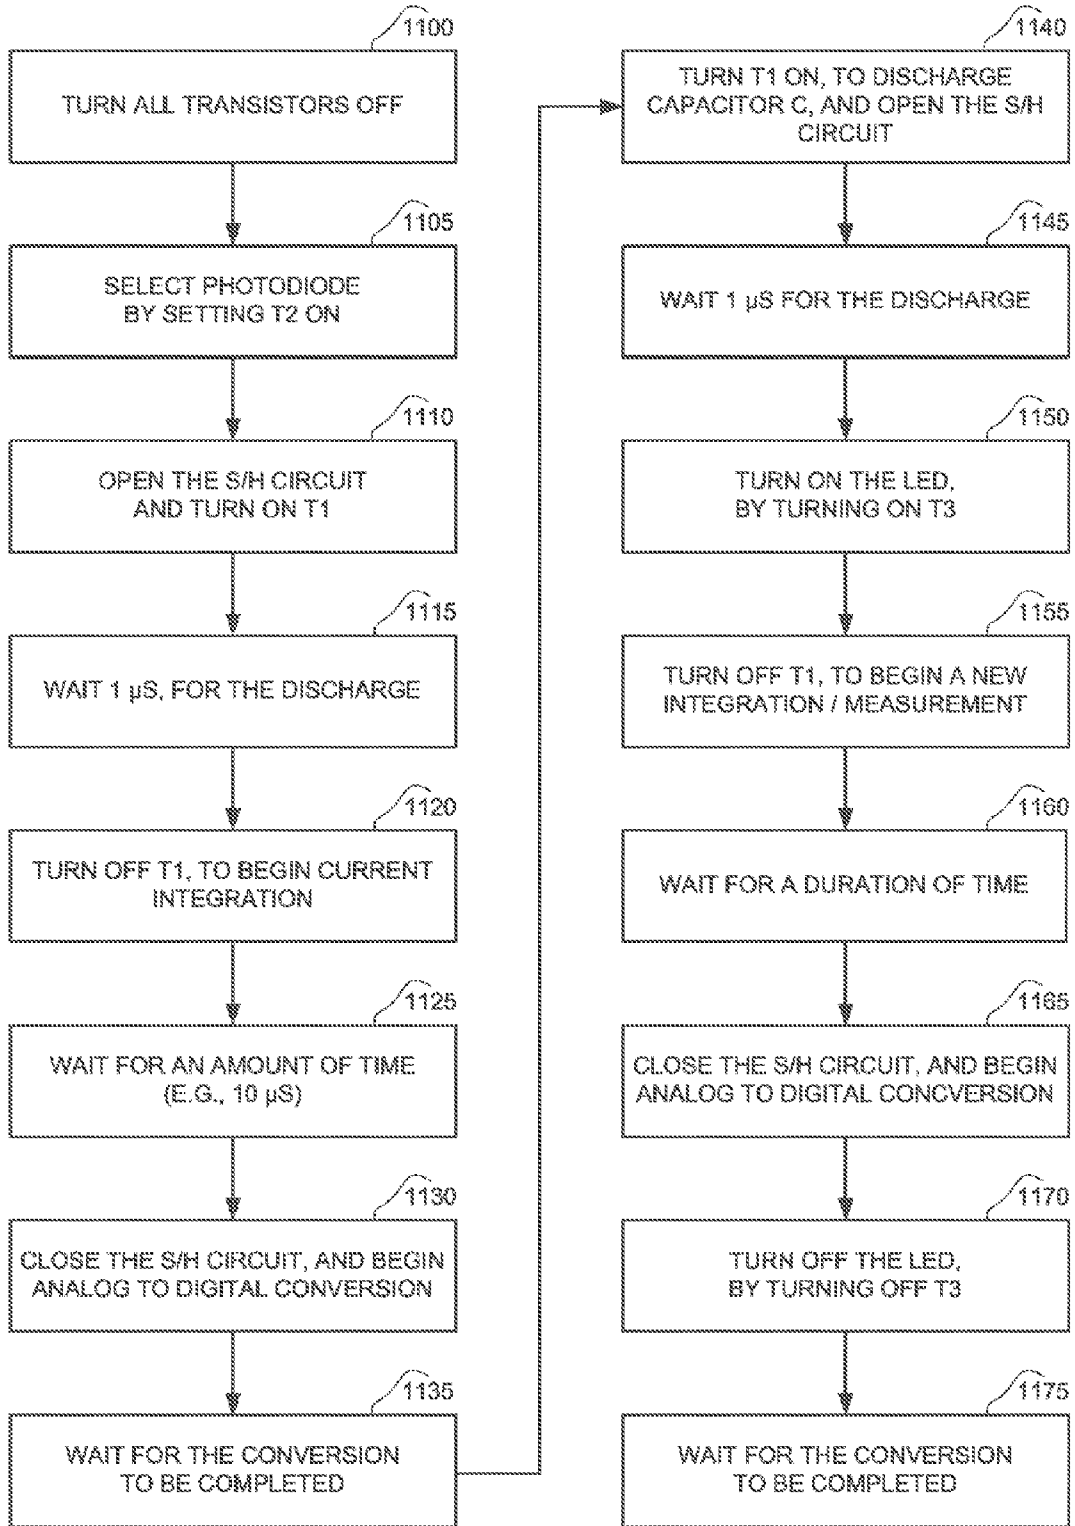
1100
TURN ALL TRANSISTORS OFF

1105
SELECT PHOTODIODE BY SETTING T2 ON

1110
OPEN THE S/H CIRCUIT AND TURN ON T1

1115
WAIT 1 μS, FOR THE DISCHARGE

1120
TURN OFF T1, TO BEGIN CURRENT INTEGRATION

1125
WAIT FOR AN AMOUNT OF TIME (E.G., 10 μS)

1130
CLOSE THE S/H CIRCUIT, AND BEGIN ANALOG TO DIGITAL CONVERSION

1135
WAIT FOR THE CONVERSION TO BE COMPLETED

1140
TURN T1 ON, TO DISCHARGE CAPACITOR C, AND OPEN THE S/H CIRCUIT

1145
WAIT 1 μS FOR THE DISCHARGE

1150
TURN ON THE LED, BY TURNING ON T3

1155
TURN OFF T1, TO BEGIN A NEW INTEGRATION / MEASUREMENT

1160
WAIT FOR A DURATION OF TIME

1165
CLOSE THE S/H CIRCUIT, AND BEGIN ANALOG TO DIGITAL CONCVERSION

1170
TURN OFF THE LED, BY TURNING OFF T3

1175
WAIT FOR THE CONVERSION TO BE COMPLETED